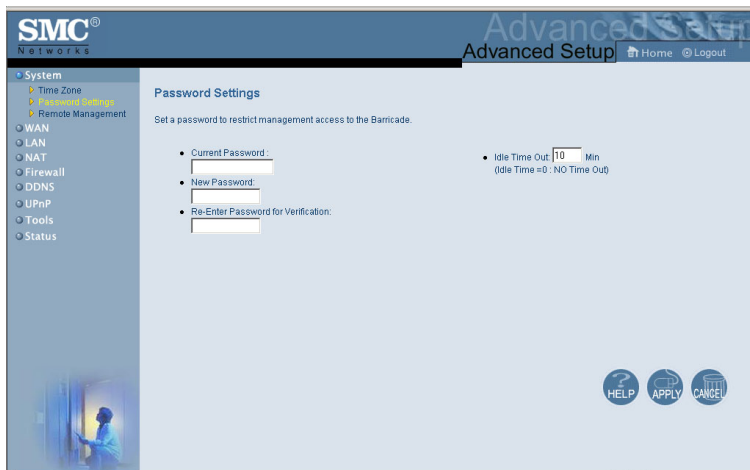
SMC®
Networks

Advanced Setup

Advanced Setup

Home Logout

System
Time Zone
Password Settings
Remote Management
WAN
LAN
NAT
Firewall
DDNS
UPnP
Tools
Status

Password Settings

Set a password to restrict management access to the Barricade.

• Current Password :

• New Password:

• Re-Enter Password for Verification:

• Idle Time Out: 10 Min
(Idle Time =0 : NO Time Out)

HELP APPLY CANCEL